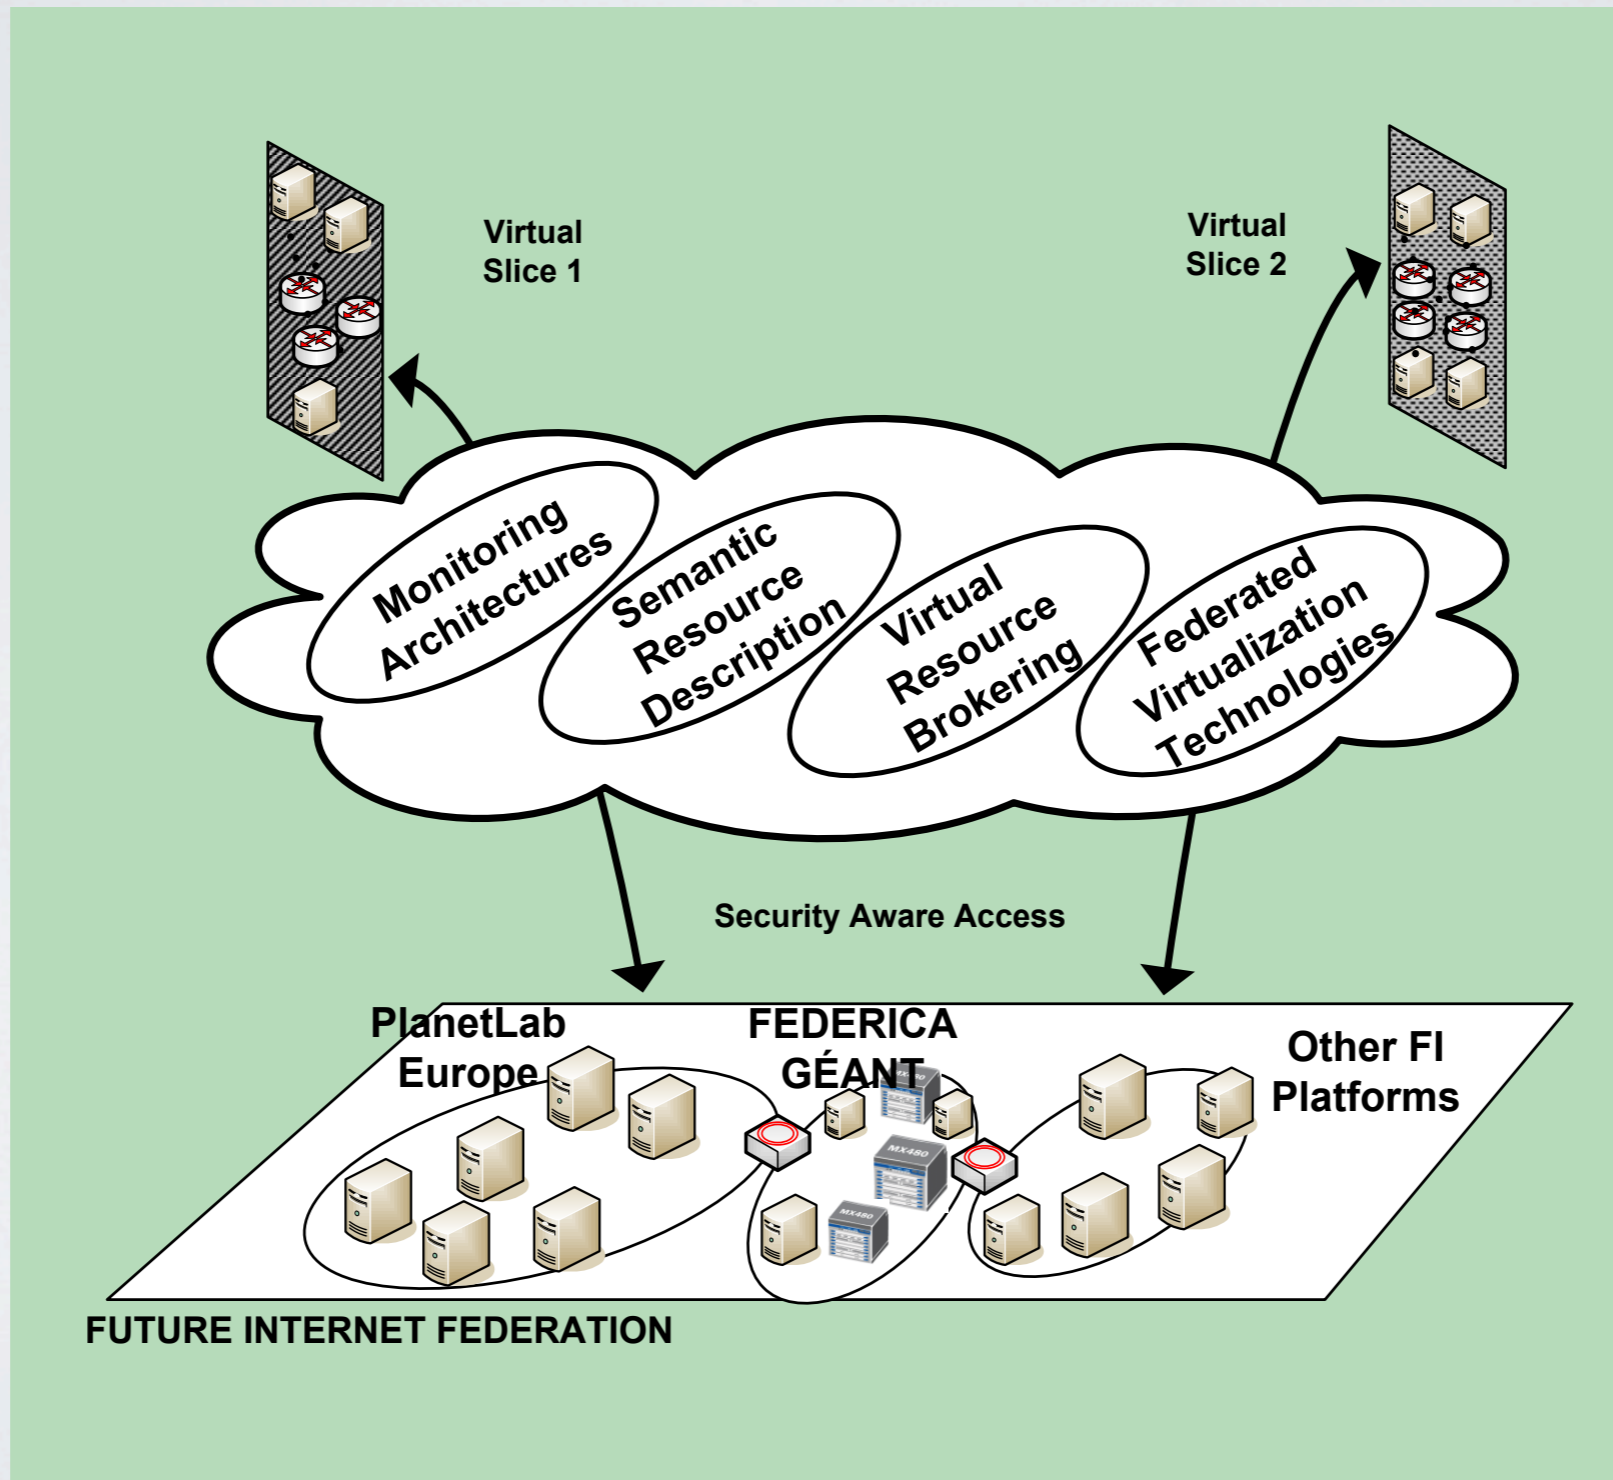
Virtual Slice 1

Virtual Slice 2

Monitoring Architectures

Semantic Resource Description

Virtual Resource Brokering

Federated Virtualization Technologies

Security Aware Access

PlanetLab Europe

FEDERICA GÉANT

Other FI Platforms

MX480

MX480

MX480

FUTURE INTERNET FEDERATION